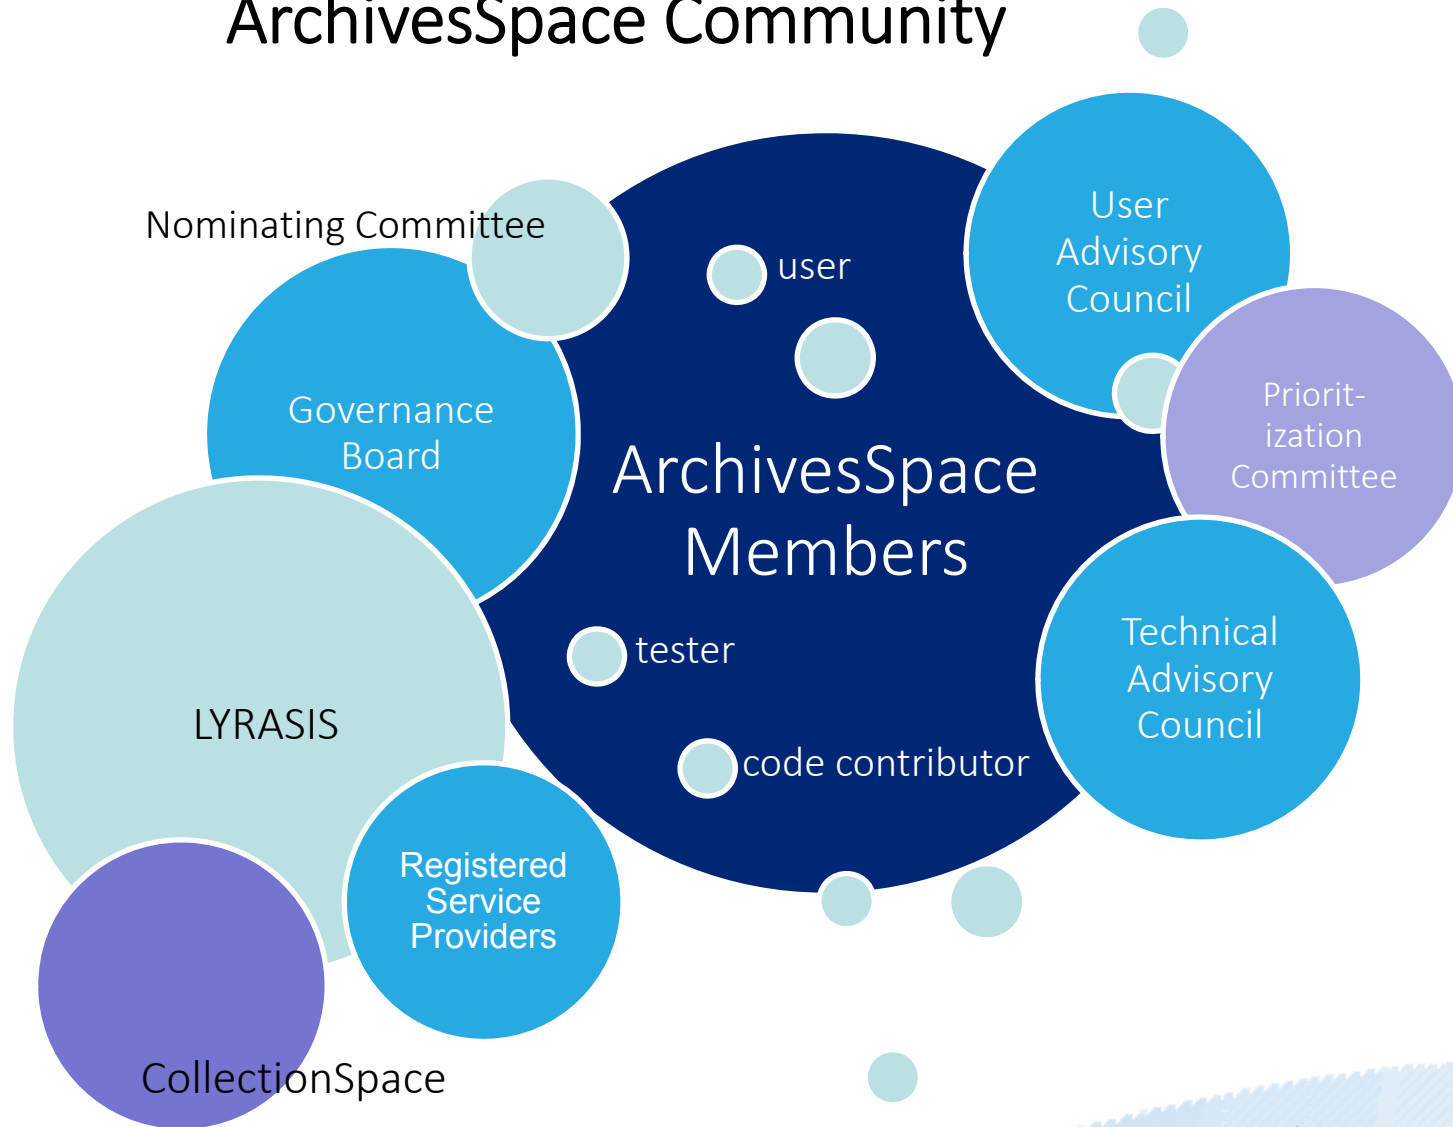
ArchivesSpace Community

Nominating Committee

user

User Advisory Council

Governance Board

ArchivesSpace Members

Priorit-ization Committee

tester

LYRASIS

Technical Advisory Council

code contributor

Registered Service Providers

CollectionSpace